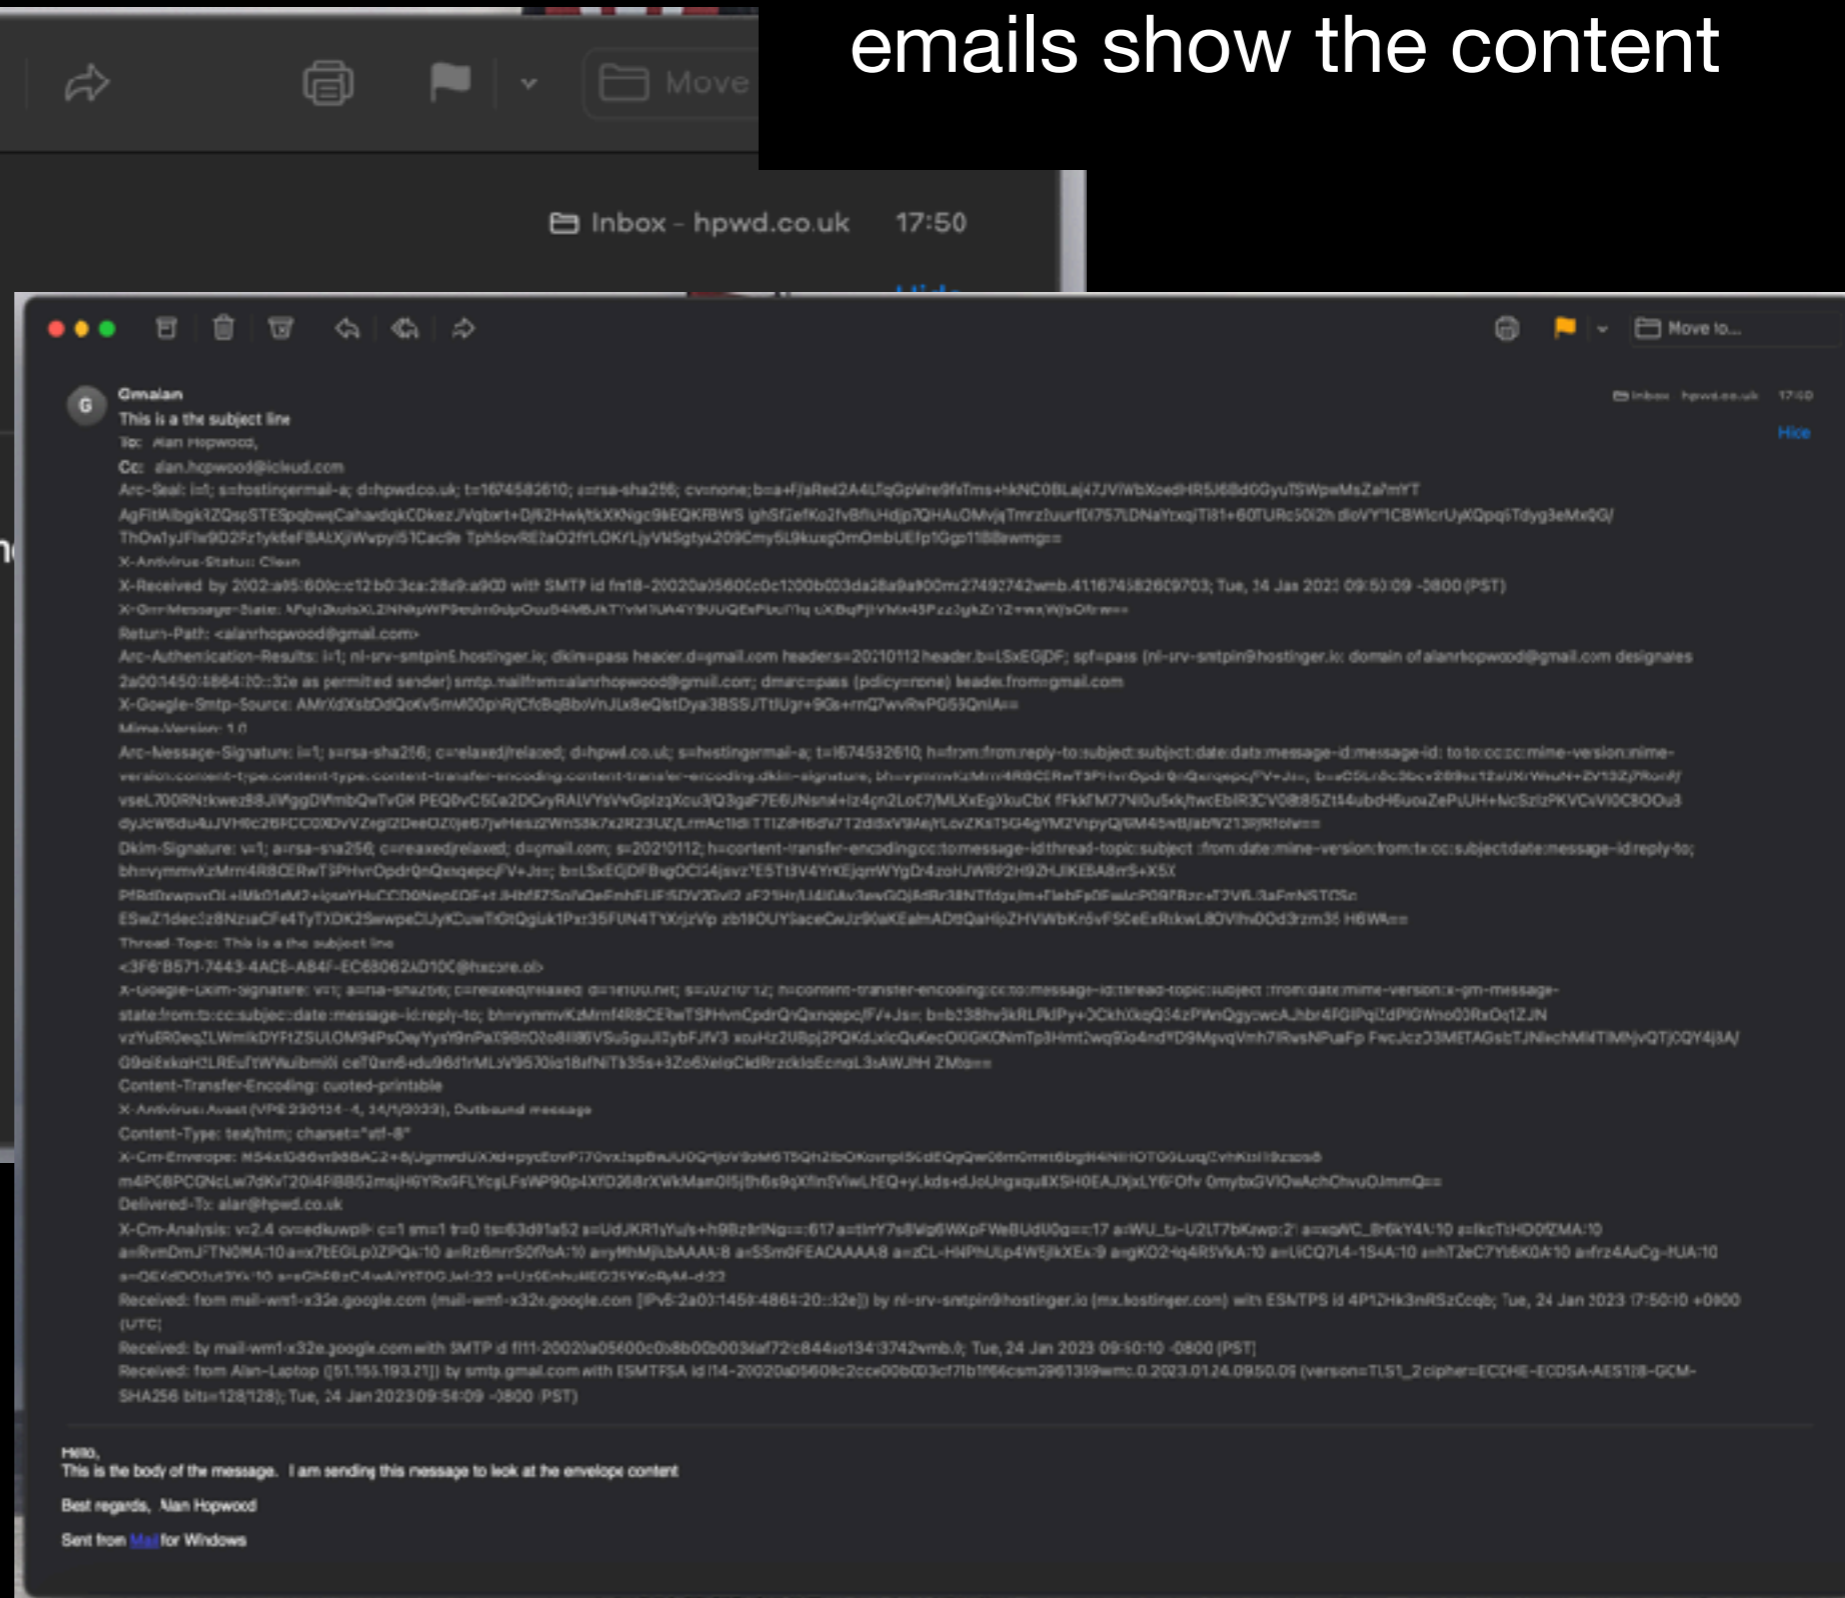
emails show the content

Move

Inbox – hpwd.co.uk 17:50

Move to...

G

Gmalan
This is a the subject line
To: Alan Hopwood,
Cc: alan.hopwood@icloud.com

Inbox hpwd.co.uk 17:50

Hide

Arc-Seal: i=1; s=hostingermail-a; d=hpwd.co.uk; t=1674582610; a=rsa-sha256; cv=none; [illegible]
X-Antivirus-Status: Clean
X-Received: by 2002:a05:600c:c12:b0:3ca:28a9:a900 with SMTP id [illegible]; Tue, 24 Jan 2023 09:50:09 -0800 (PST)
X-Gm-Message-State: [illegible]
Return-Path: <alanrhopwood@gmail.com>
Arc-Authentication-Results: i=1; nl-srv-smtpin5.hostinger.io; dkim=pass header.d=gmail.com header.s=20210112 header.b=LSxEGjDF; spf=pass (nl-srv-smtpin9.hostinger.io: domain of alanrhopwood@gmail.com designates 2a00:1450:4864:20::32e as permitted sender) smtp.mailfrom=alanrhopwood@gmail.com; dmarc=pass (policy=none) header.from=gmail.com
X-Google-Smtp-Source: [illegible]
Mime-Version: 1.0
Arc-Message-Signature: i=1; a=rsa-sha256; c=relaxed/relaxed; d=hpwd.co.uk; s=hostingermail-a; t=1674582610; h=from:from:reply-to:subject:subject:date:date:message-id:message-id: to:to:cc:cc:mime-version:mime-version:content-type:content-type:content-transfer-encoding:content-transfer-encoding:dkim-signature; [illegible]
Dkim-Signature: v=1; a=rsa-sha256; c=relaxed/relaxed; d=gmail.com; s=20210112; h=content-transfer-encoding:cc:to:message-id:thread-topic:subject :from:date:mine-version:from:to:cc:subject:date:message-id:reply-to; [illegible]
Thread-Topic: This is a the subject line
<3F6B571-7443-4ACE-A84F-EC68062AD10C@hxcore.ol>
X-Google-Dkim-Signature: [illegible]
Content-Transfer-Encoding: quoted-printable
X-Antivirus: Avast (VPS 230124-4, 24/1/2023), Outbound message
Content-Type: text/html; charset="utf-8"
X-Cm-Envelope: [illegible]
Delivered-To: alan@hpwd.co.uk
X-Cm-Analysis: v=2.4 cv=dkuwpl c=1 sm=1 tr=0 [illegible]
Received: from mail-wm1-x32e.google.com (mail-wm1-x32e.google.com [IPv6:2a00:1450:4864:20::32e]) by nl-srv-smtpin9.hostinger.io (mx.hostinger.com) with ESMTPS id 4P12Hk3nRSzCcqb; Tue, 24 Jan 2023 17:50:10 +0000 (UTC)
Received: by mail-wm1-x32e.google.com with SMTP id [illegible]; Tue, 24 Jan 2023 09:50:10 -0800 (PST)
Received: from Alan-Laptop ([51.155.193.21]) by smtp.gmail.com with ESMTPSA id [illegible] (version=TLS1_2 cipher=ECDHE-ECDSA-AES128-GCM-SHA256 bits=128/128); Tue, 24 Jan 2023 09:50:09 -0800 (PST)

Hello,
This is the body of the message. I am sending this message to look at he envelope content

Best regards, Alan Hopwood

Sent from Mail for Windows